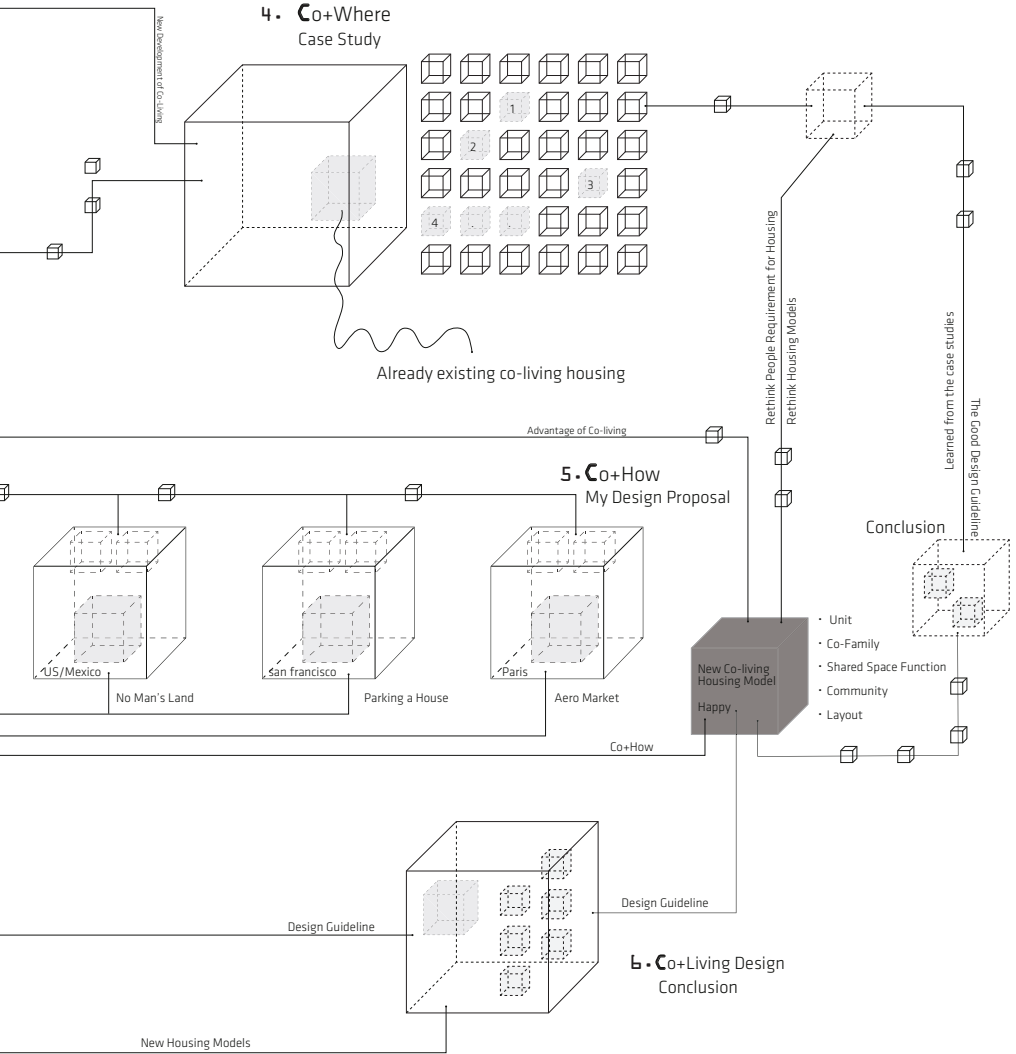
New Development of Co-Living

4. Co+Where
Case Study

1
2
3
4
.
.

Already existing co-living housing

Rethink People Requirement for Housing
Rethink Housing Models

Learned from the case studies

The Good Design Guideline

Advantage of Co-living

5. Co+How
My Design Proposal

Conclusion

US/Mexico
No Man's Land
san francisco
Parking a House
Paris
Aero Market

New Co-living Housing Model
Happy

· Unit
· Co-Family
· Shared Space Function
· Community
· Layout

Co+How

Design Guideline
Design Guideline

6. Co+Living Design
Conclusion

New Housing Models